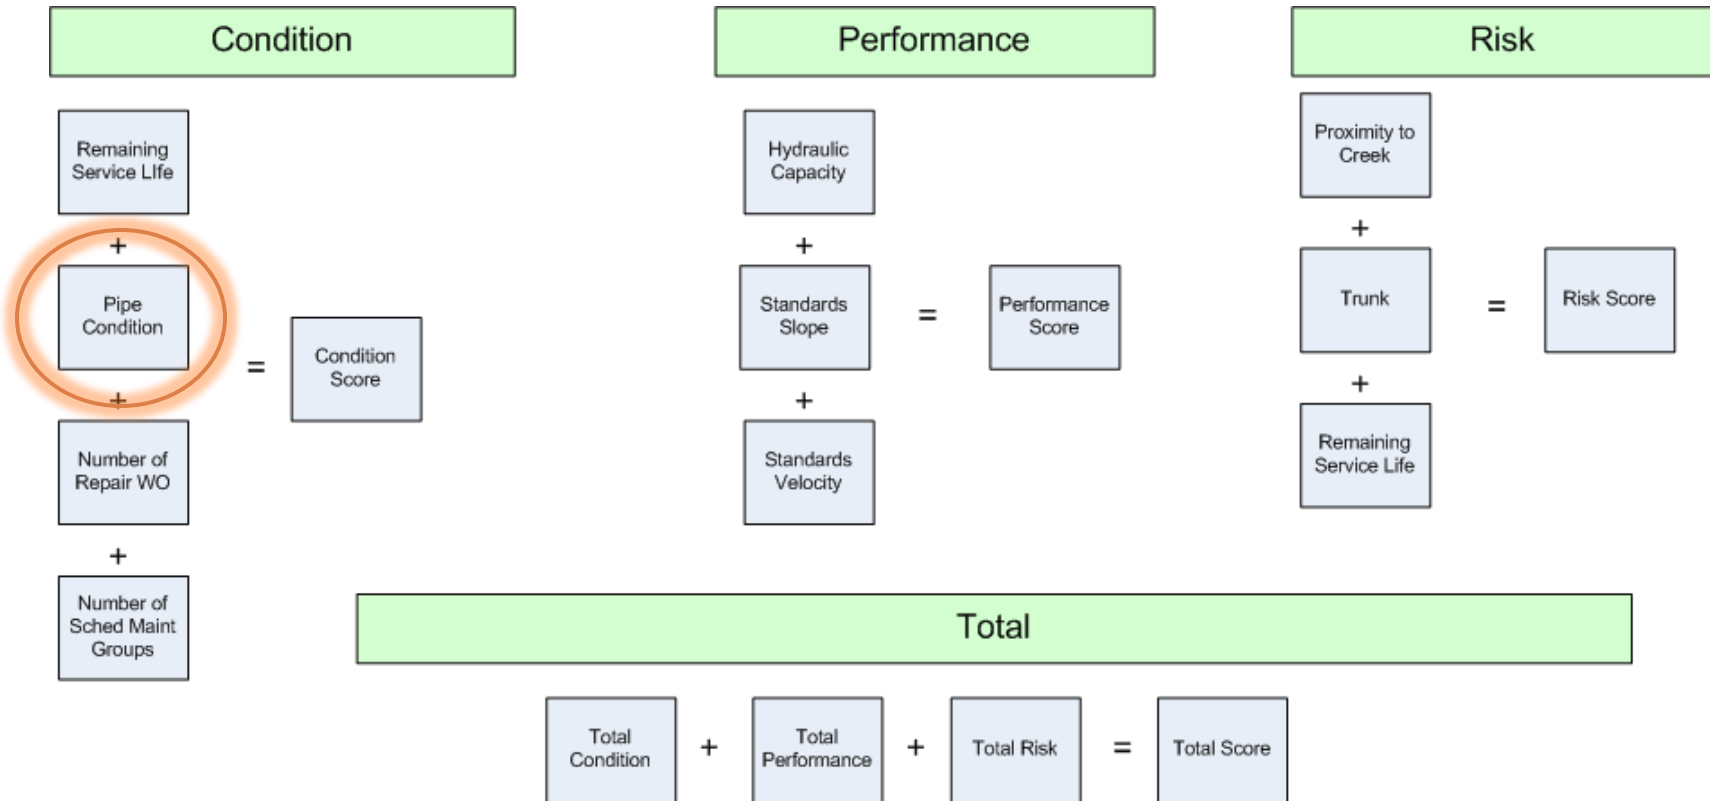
Condition

Remaining Service LIfe

+

Pipe Condition

+

Number of Repair WO

+

Number of Sched Maint Groups

=

Condition Score

Performance

Hydraulic Capacity

+

Standards Slope

+

Standards Velocity

=

Performance Score

Risk

Proximity to Creek

+

Trunk

+

Remaining Service Life

=

Risk Score

Total

Total Condition + Total Performance + Total Risk = Total Score